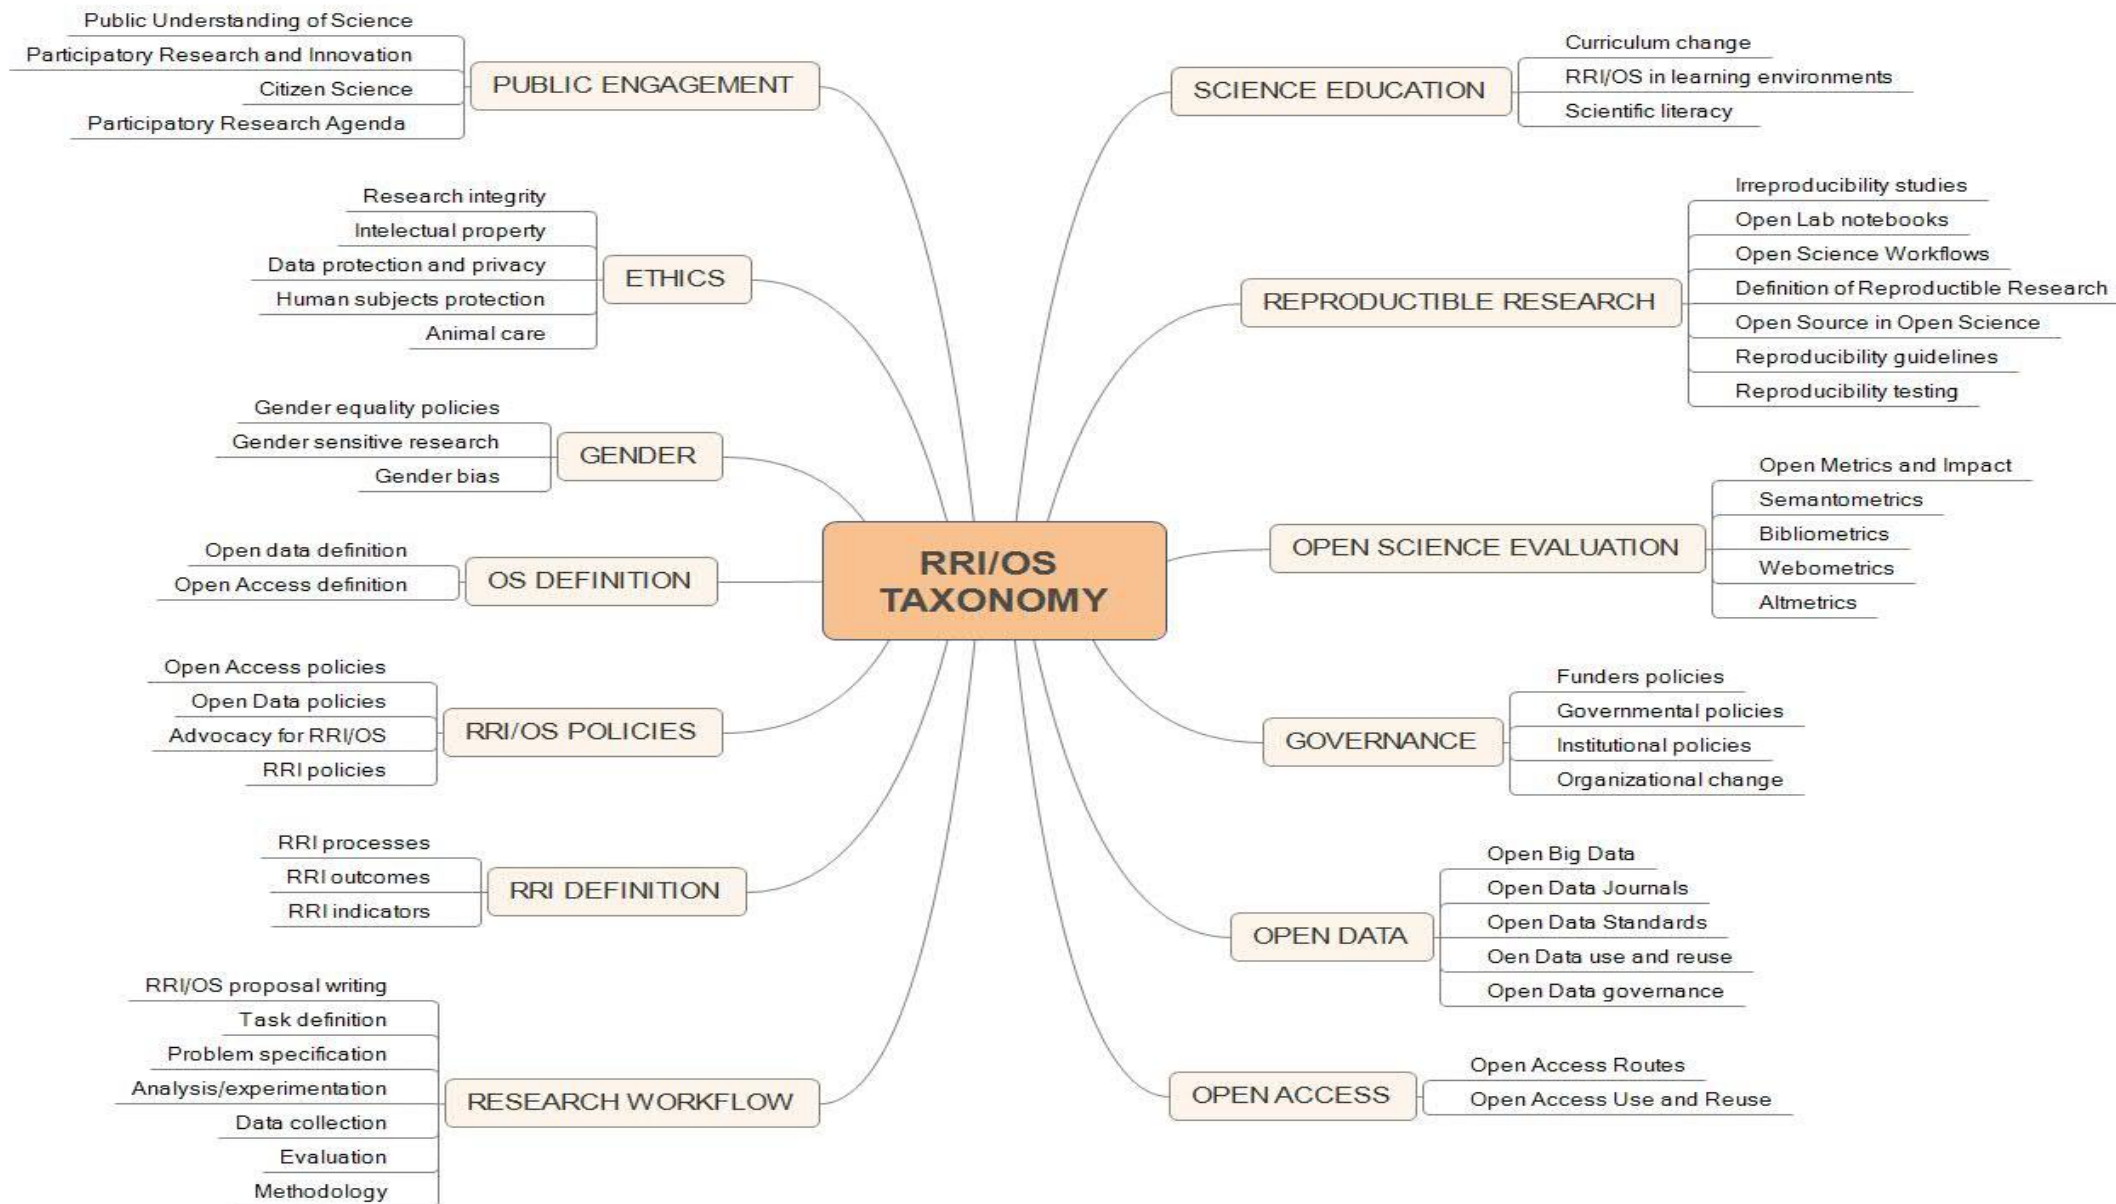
RRI/OS TAXONOMY

PUBLIC ENGAGEMENT
Public Understanding of Science
Participatory Research and Innovation
Citizen Science
Participatory Research Agenda

ETHICS
Research integrity
Intelectual property
Data protection and privacy
Human subjects protection
Animal care

GENDER
Gender equality policies
Gender sensitive research
Gender bias

OS DEFINITION
Open data definition
Open Access definition

RRI/OS POLICIES
Open Access policies
Open Data policies
Advocacy for RRI/OS
RRI policies

RRI DEFINITION
RRI processes
RRI outcomes
RRI indicators

RESEARCH WORKFLOW
RRI/OS proposal writing
Task definition
Problem specification
Analysis/experimentation
Data collection
Evaluation
Methodology

SCIENCE EDUCATION
Curriculum change
RRI/OS in learning environments
Scientific literacy

REPRODUCTIBLE RESEARCH
Irreproducibility studies
Open Lab notebooks
Open Science Workflows
Definition of Reproductible Research
Open Source in Open Science
Reproducibility guidelines
Reproducibility testing

OPEN SCIENCE EVALUATION
Open Metrics and Impact
Semantometrics
Bibliometrics
Webometrics
Altmetrics

GOVERNANCE
Funders policies
Governmental policies
Institutional policies
Organizational change

OPEN DATA
Open Big Data
Open Data Journals
Open Data Standards
Oen Data use and reuse
Open Data governance

OPEN ACCESS
Open Access Routes
Open Access Use and Reuse